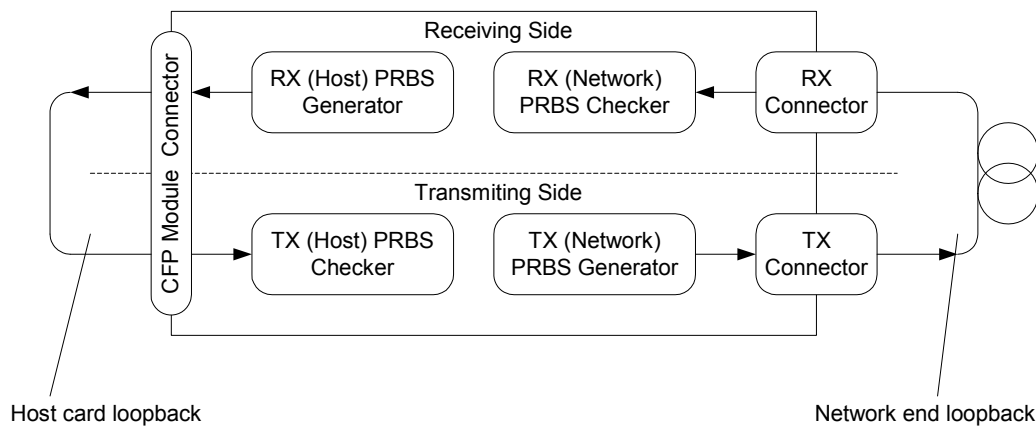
Receiving Side

CFP Module Connector

RX (Host) PRBS Generator

RX (Network) PRBS Checker

RX Connector

Transmiting Side

TX (Host) PRBS Checker

TX (Network) PRBS Generator

TX Connector

Host card loopback

Network end loopback